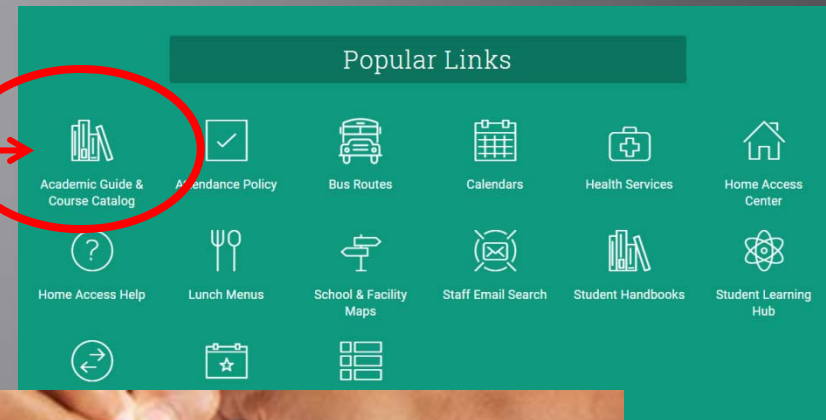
Popular Links

Academic Guide & Course Catalog

Attendance Policy

Bus Routes

Calendars

Health Services

Home Access Center

Home Access Help

Lunch Menus

School & Facility Maps

Staff Email Search

Student Handbooks

Student Learning Hub